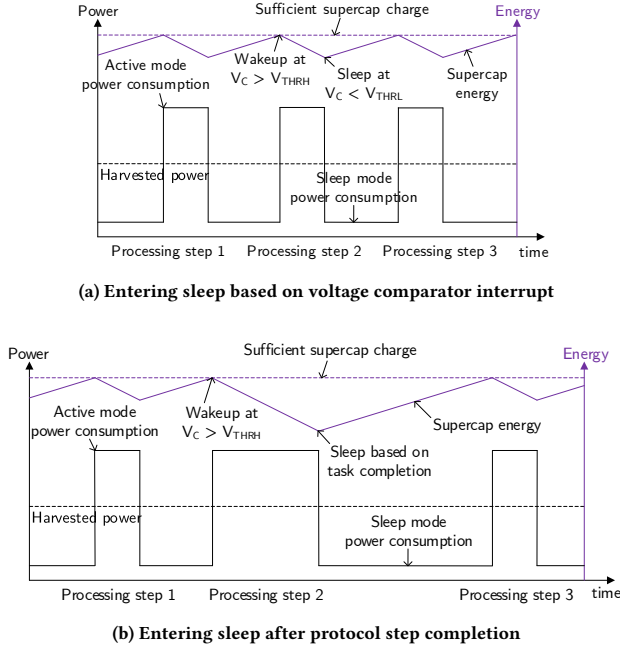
Power

Sufficient supercap charge

Energy

Wakeup at $V_C > V_{THRH}$

Active mode power consumption

Sleep at $V_C < V_{THRL}$

Supercap energy

Harvested power

Sleep mode power consumption

Processing step 1

Processing step 2

Processing step 3

time

(a) Entering sleep based on voltage comparator interrupt

Power

Sufficient supercap charge

Energy

Active mode power consumption

Wakeup at $V_C > V_{THRH}$

Supercap energy

Sleep based on task completion

Harvested power

Sleep mode power consumption

Processing step 1

Processing step 2

Processing step 3

time

(b) Entering sleep after protocol step completion